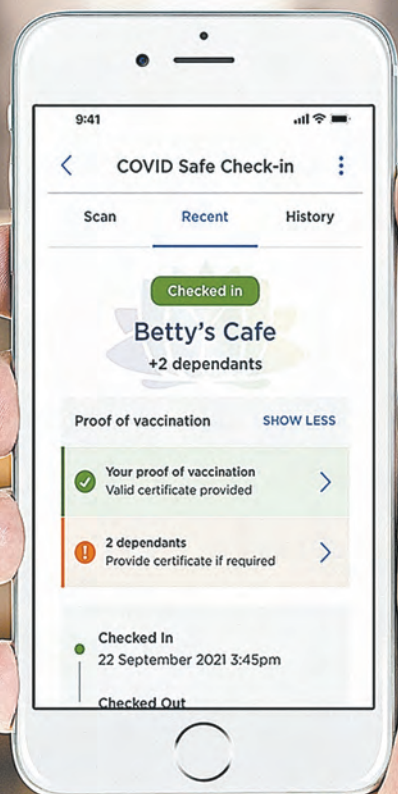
9:41

COVID Safe Check-in

Scan

Recent

History

Checked in

Betty's Cafe

+2 dependants

Proof of vaccination

SHOW LESS

Your proof of vaccination
Valid certificate provided

2 dependants
Provide certificate if required

Checked In
22 September 2021 3:45pm

Checked Out